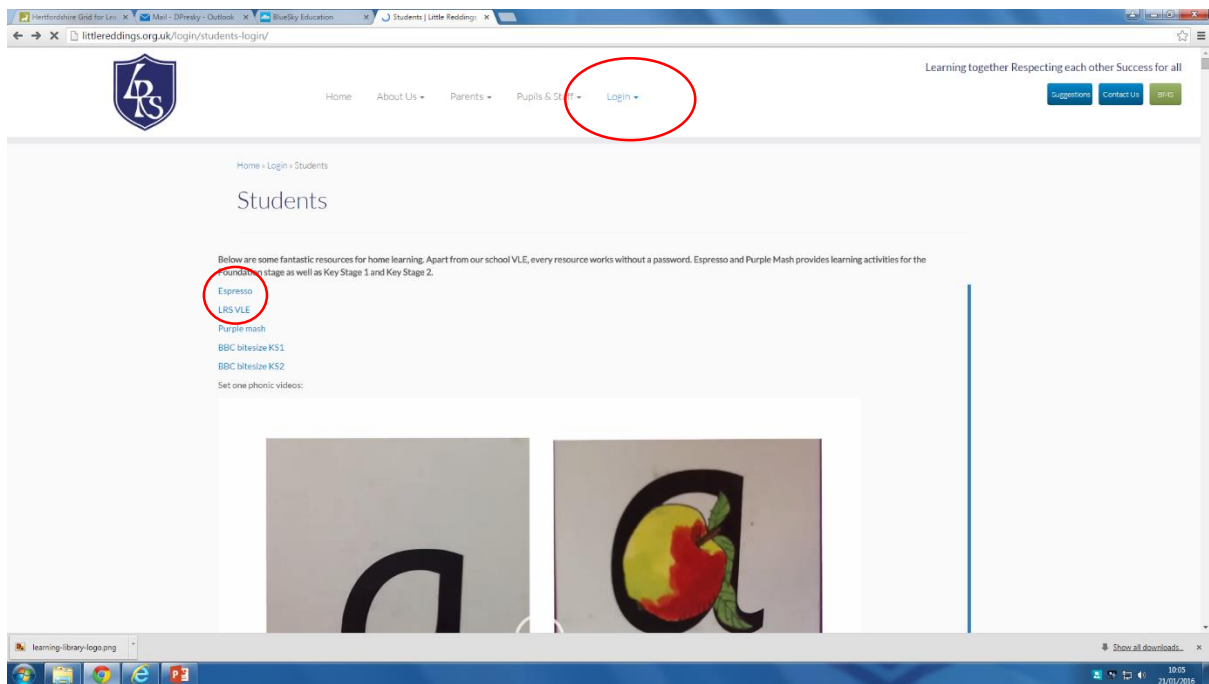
Hertfordshire Grid for Lea ×
Mail - DPresky - Outlook ×
BlueSky Education ×
Students | Little Redding ×

littlereddings.org.uk/login/students-login/

LRS

Home
About Us
Parents
Pupils & Staff
Login

Learning together Respecting each other Success for all

Suggestions
Contact Us
BMS

Home » Login » Students

Students

Below are some fantastic resources for home learning. Apart from our school VLE, every resource works without a password. Espresso and Purple Mash provides learning activities for the Foundation stage as well as Key Stage 1 and Key Stage 2.

Espresso

LRS VLE

Purple mash

BBC bitesize KS1

BBC bitesize KS2

Set one phonic videos:

a

a

learning-library-logo.png

Show all downloads...

10:05
21/01/2016